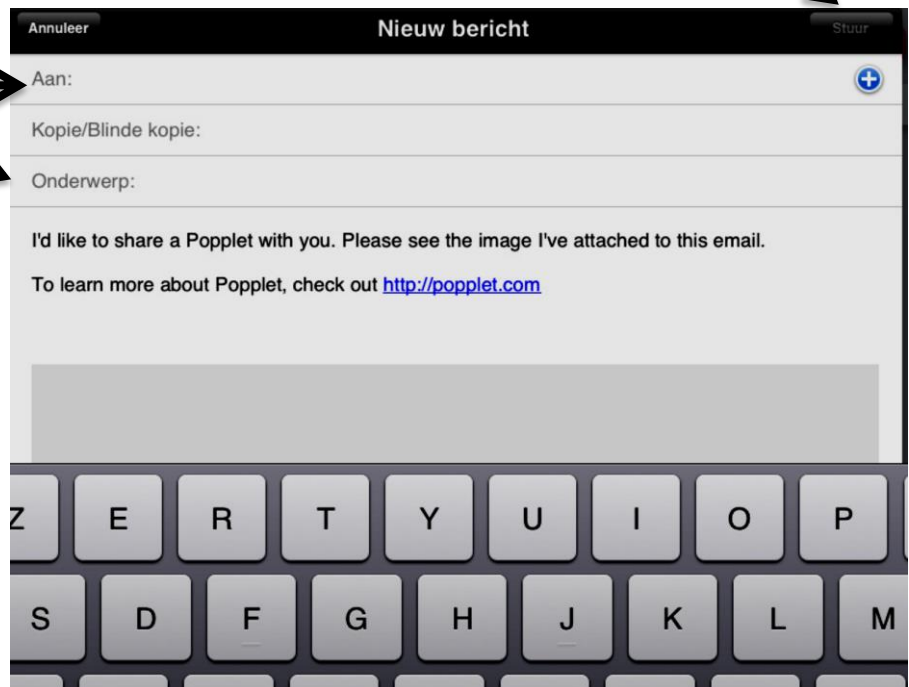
Annuleer

Nieuw bericht

Stuur

Aan:

Kopie/Blinde kopie:

Onderwerp:

I'd like to share a Popplet with you. Please see the image I've attached to this email.

To learn more about Popplet, check out http://popplet.com

Z E R T Y U I O P

S D F G H J K L M